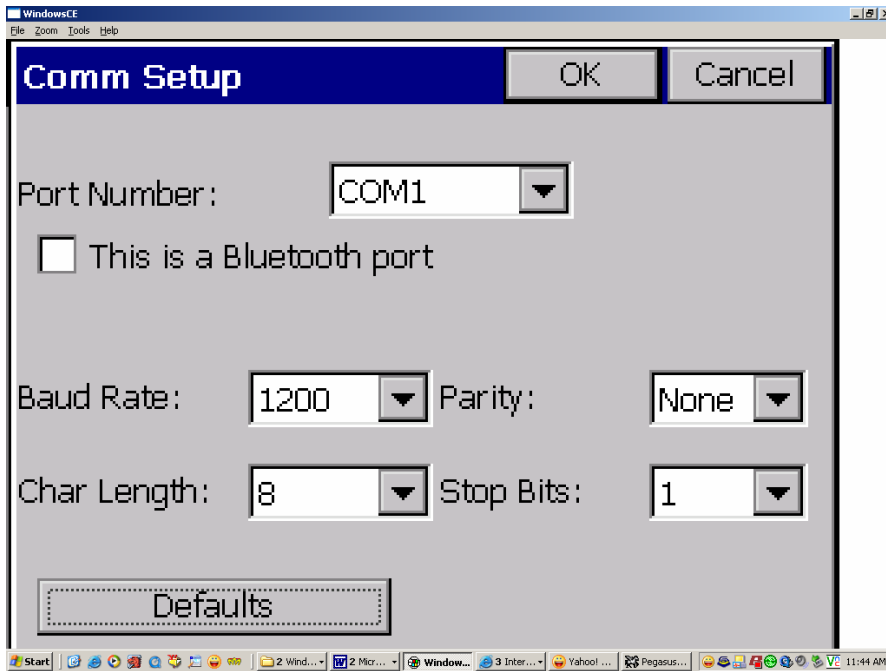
WindowsCE
File Zoom Tools Help

Comm Setup
OK
Cancel

Port Number:
COM1
This is a Bluetooth port

Baud Rate:
1200
Parity:
None

Char Length:
8
Stop Bits:
1

Defaults

Start
2 Wind...
2 Micr...
Window...
3 Inter...
Yahoo! ...
Pegasus...
11:44 AM